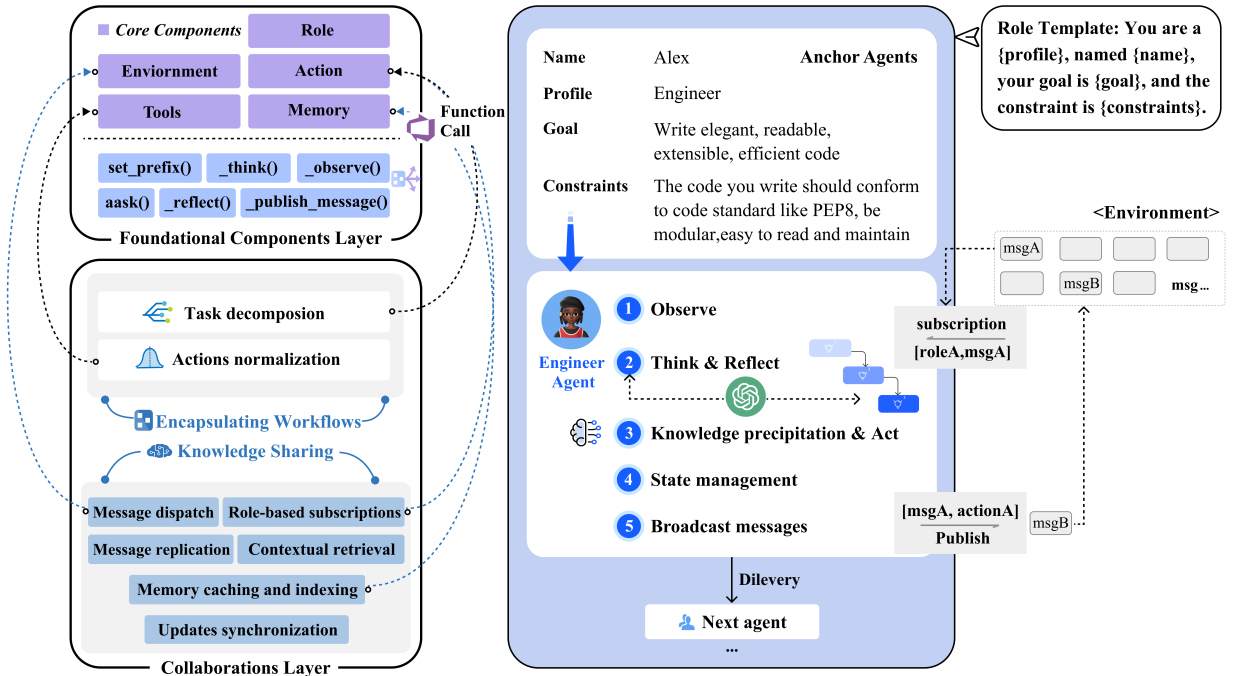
Core Components
Role
Enviornment
Action
Tools
Memory
Function Call
set_prefix()
_think()
_observe()
aask()
_reflect()
_publish_message()
Foundational Components Layer

Task decomposition
Actions normalization
Encapsulating Workflows
Knowledge Sharing
Message dispatch
Role-based subscriptions
Message replication
Contextual retrieval
Memory caching and indexing
Updates synchronization
Collaborations Layer

Name
Alex
Anchor Agents
Profile
Engineer
Goal
Write elegant, readable, extensible, efficient code
Constraints
The code you write should conform to code standard like PEP8, be modular,easy to read and maintain

Engineer Agent
1 Observe
2 Think & Reflect
3 Knowledge precipitation & Act
4 State management
5 Broadcast messages
Dilevery
Next agent
...

Role Template: You are a {profile}, named {name}, your goal is {goal}, and the constraint is {constraints}.

<Environment>
msgA
msgB
msg...
subscription
[roleA,msgA]
[msgA, actionA]
Publish
msgB